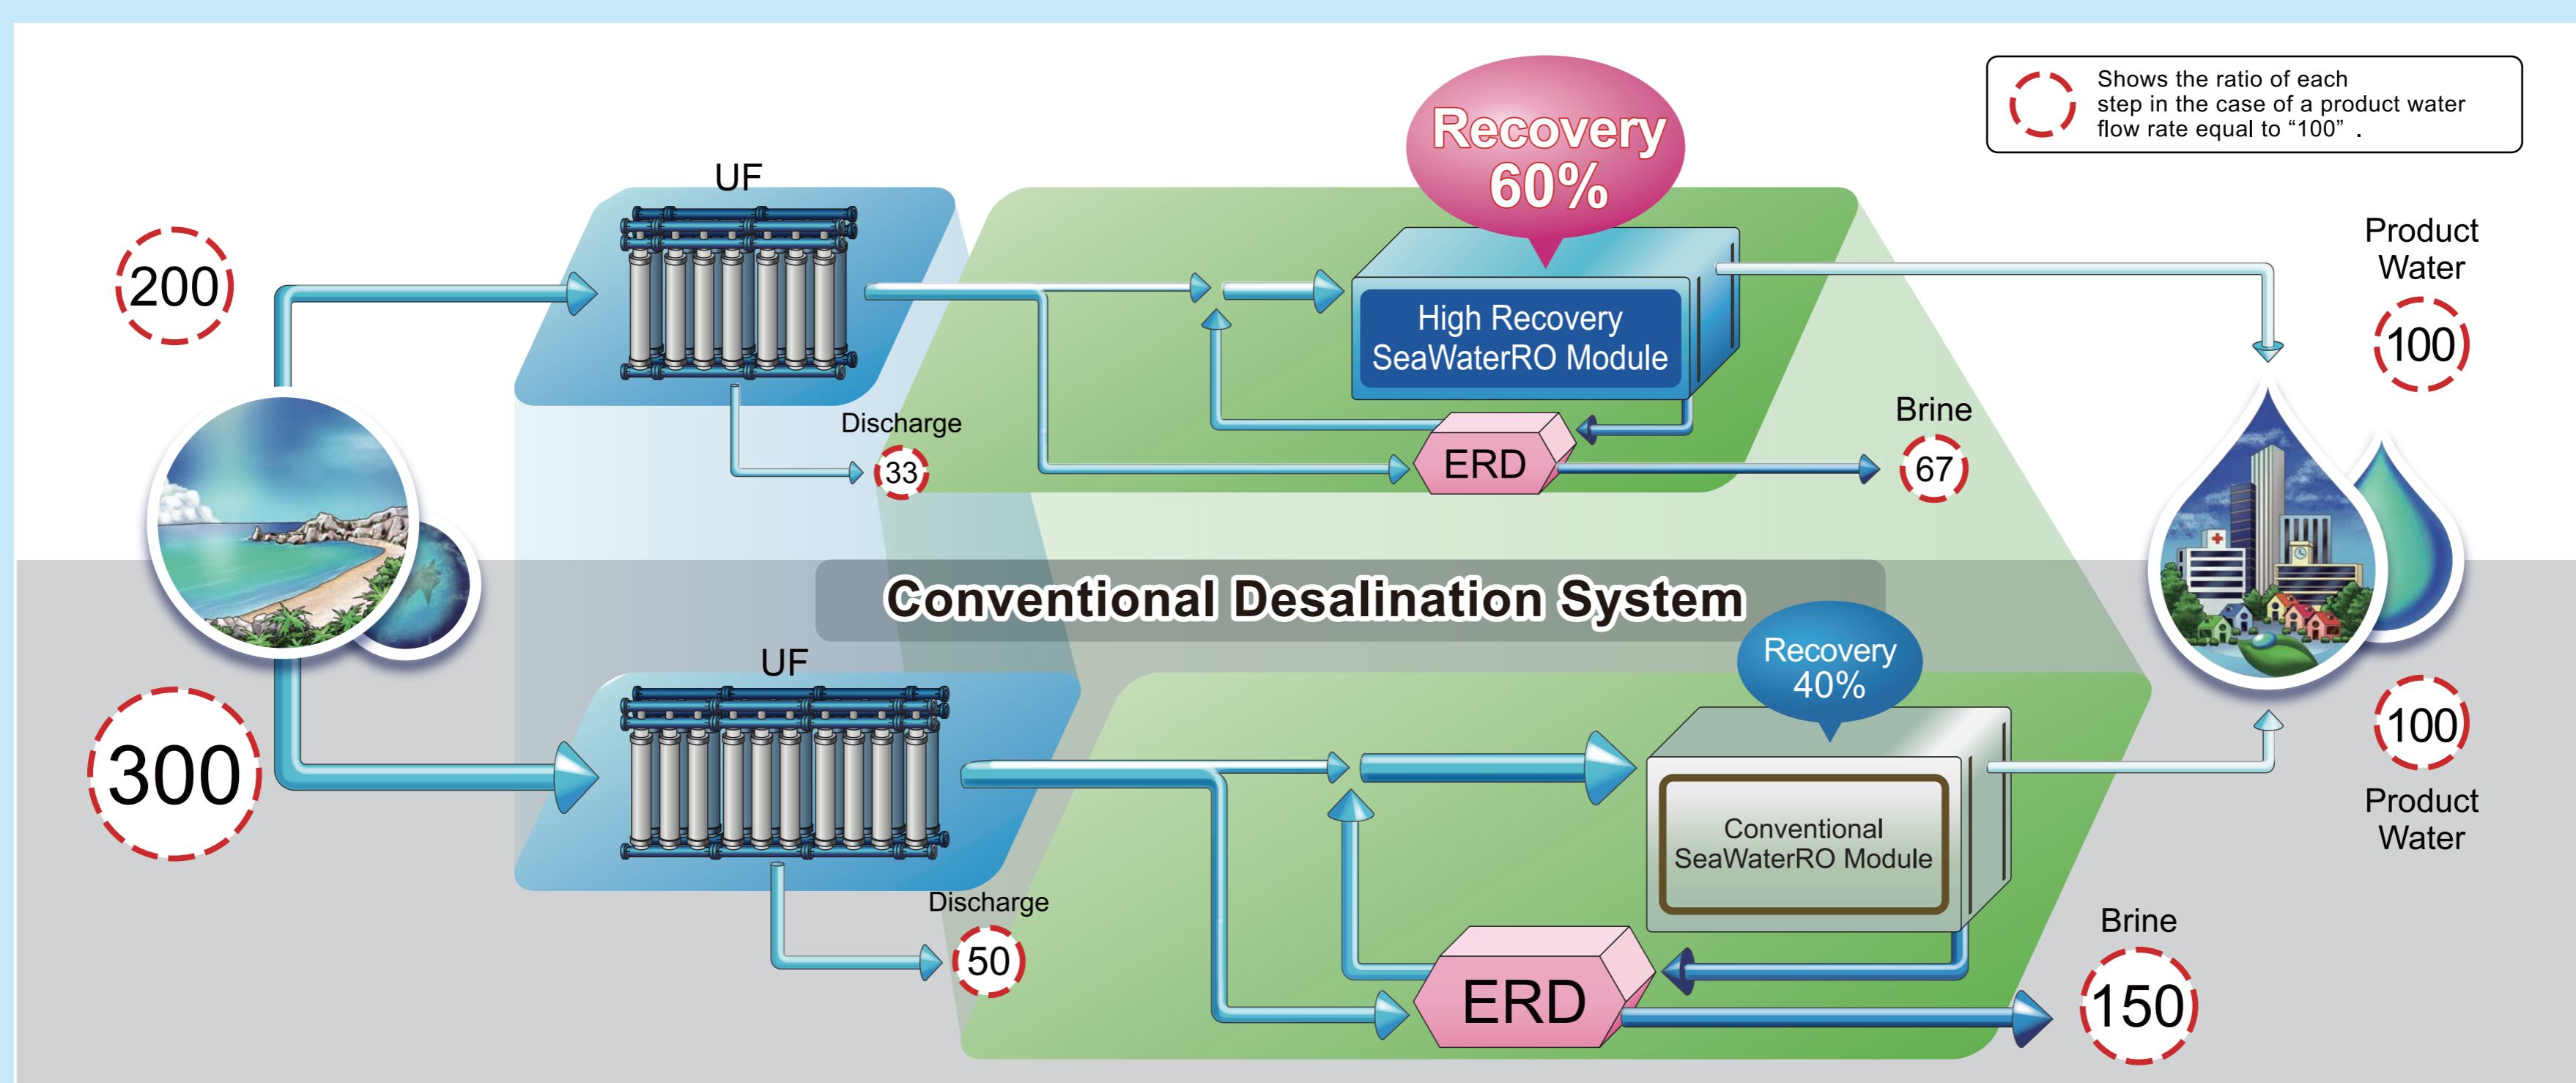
Shows the ratio of each step in the case of a product water flow rate equal to “100” .

Recovery 60%

UF

200

High Recovery SeaWaterRO Module

Product Water

100

Discharge

33

ERD

Brine

67

Conventional Desalination System

UF

Recovery 40%

300

Conventional SeaWaterRO Module

100

Product Water

Discharge

50

ERD

Brine

150